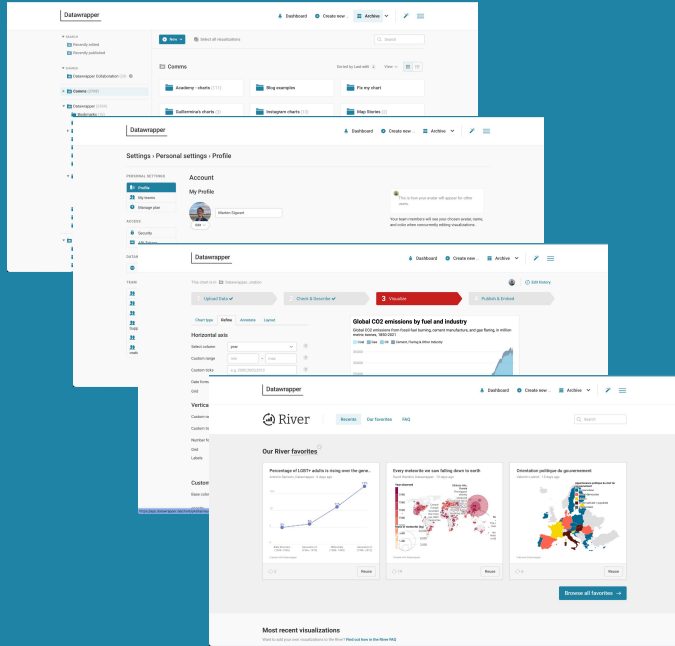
Datawrapper
Dashboard
Create new
Archive

SEARCH
Recently edited
Recently published
SHARED
Datawrapper Collaboration
Comms
Datawrapper
Bookmarks

New
Select all visualizations
Search
Comms
Sorted by Last edit
View
Academy - charts
Blog examples
Fix my chart
Guillermina's charts
Instagram charts
Map Stories

Datawrapper
Dashboard
Create new
Archive
Settings › Personal settings › Profile
PERSONAL SETTINGS
Profile
My teams
Manage plan
ACCESS
Security
Account
My Profile
Maiken Sigurd
Edit
This is how your avatar will appear for other users.
Your team members will see your chosen avatar, name, and color when concurrently editing visualizations.

Datawrapper
Dashboard
Create new
Archive
Edit history
Upload Data
Check & Describe
3 Visualize
Publish & Embed
Chart type
Refine
Annotate
Layout
Horizontal axis
Select column
year
Custom range
Custom ticks
Date format
Grid
Vertical axis
Custom range
Number format
Grid
Labels
Customize
Base color
Global CO2 emissions by fuel and industry
Global CO2 emissions from fossil fuel burning, cement manufacture, and gas flaring, in million metric tonnes, 1850-2021
Coal
Gas
Oil
Cement, Flaring & Other industry

Datawrapper
Dashboard
Create new
Archive
River
Recents
Our favorites
FAQ
Search
Our River favorites
Percentage of LGBT+ adults is rising over the gene...
Every meteorite we saw falling down to earth
Orientation politique du gouvernement
Reuse
Reuse
Reuse
Browse all favorites →
Most recent visualizations
Want to add your own visualizations to the River? Find out how in the River FAQ